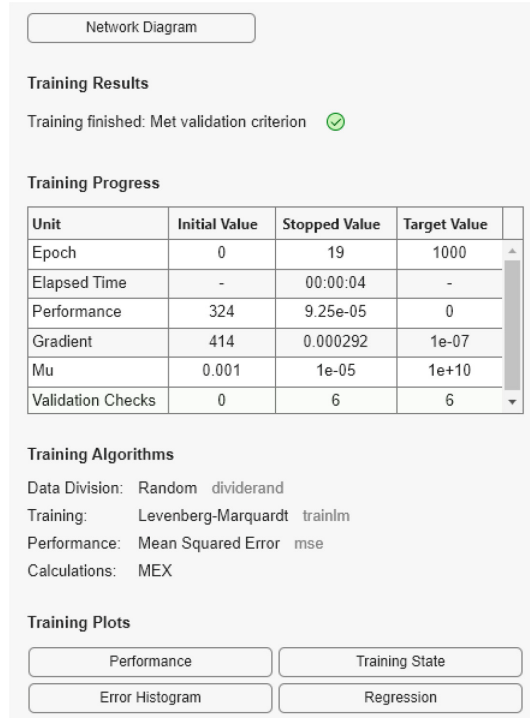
Network Diagram

Training Results

Training finished: Met validation criterion

Training Progress

| Unit | Initial Value | Stopped Value | Target Value |
|---|---|---|---|
| Epoch | 0 | 19 | 1000 |
| Elapsed Time | - | 00:00:04 | - |
| Performance | 324 | 9.25e-05 | 0 |
| Gradient | 414 | 0.000292 | 1e-07 |
| Mu | 0.001 | 1e-05 | 1e+10 |
| Validation Checks | 0 | 6 | 6 |

Training Algorithms

Data Division: Random dividerand
Training: Levenberg-Marquardt trainlm
Performance: Mean Squared Error mse
Calculations: MEX

Training Plots

Performance
Training State
Error Histogram
Regression